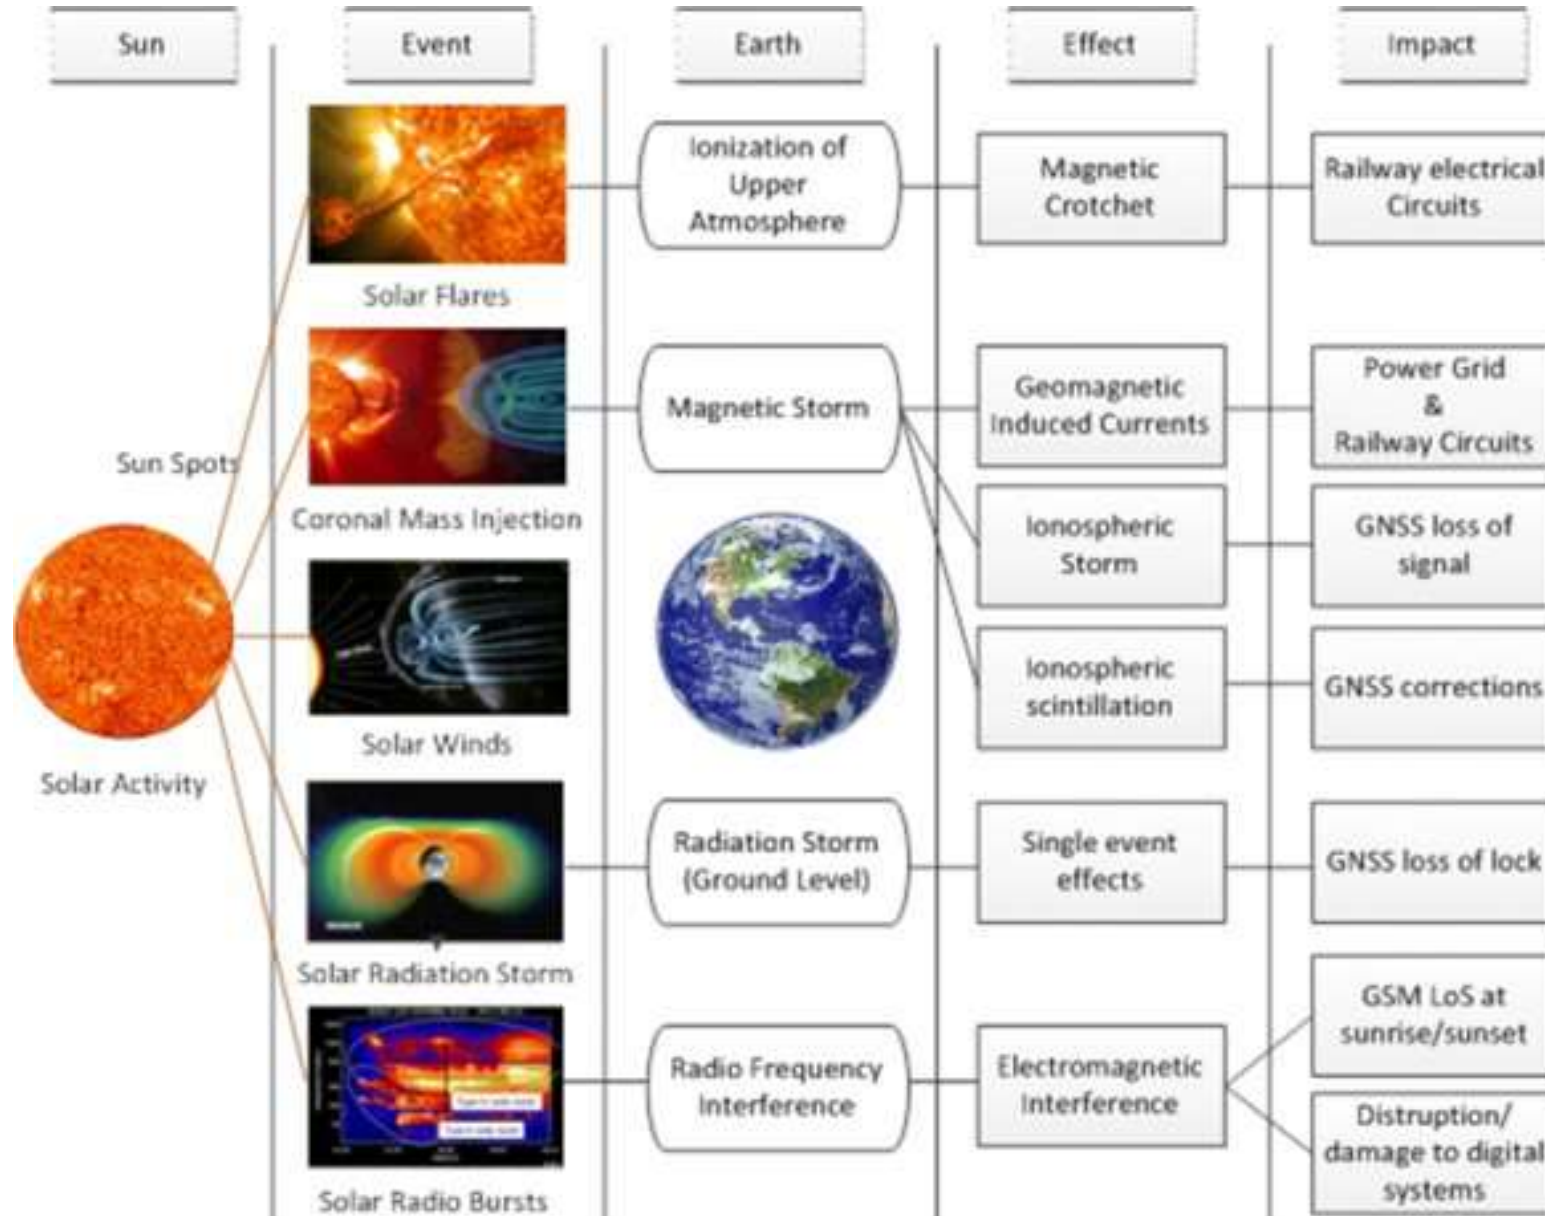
Sun

Event

Earth

Effect

Impact

Ionization of Upper Atmosphere

Magnetic Crotchet

Railway electrical Circuits

Solar Flares

Magnetic Storm

Geomagnetic Induced Currents

Power Grid & Railway Circuits

Sun Spots

Coronal Mass Injection

Ionospheric Storm

GNSS loss of signal

Ionospheric scintillation

GNSS corrections

Solar Winds

Solar Activity

Radiation Storm (Ground Level)

Single event effects

GNSS loss of lock

Solar Radiation Storm

GSM LoS at sunrise/sunset

Radio Frequency Interference

Electromagnetic Interference

Distruption/ damage to digital systems

Solar Radio Bursts